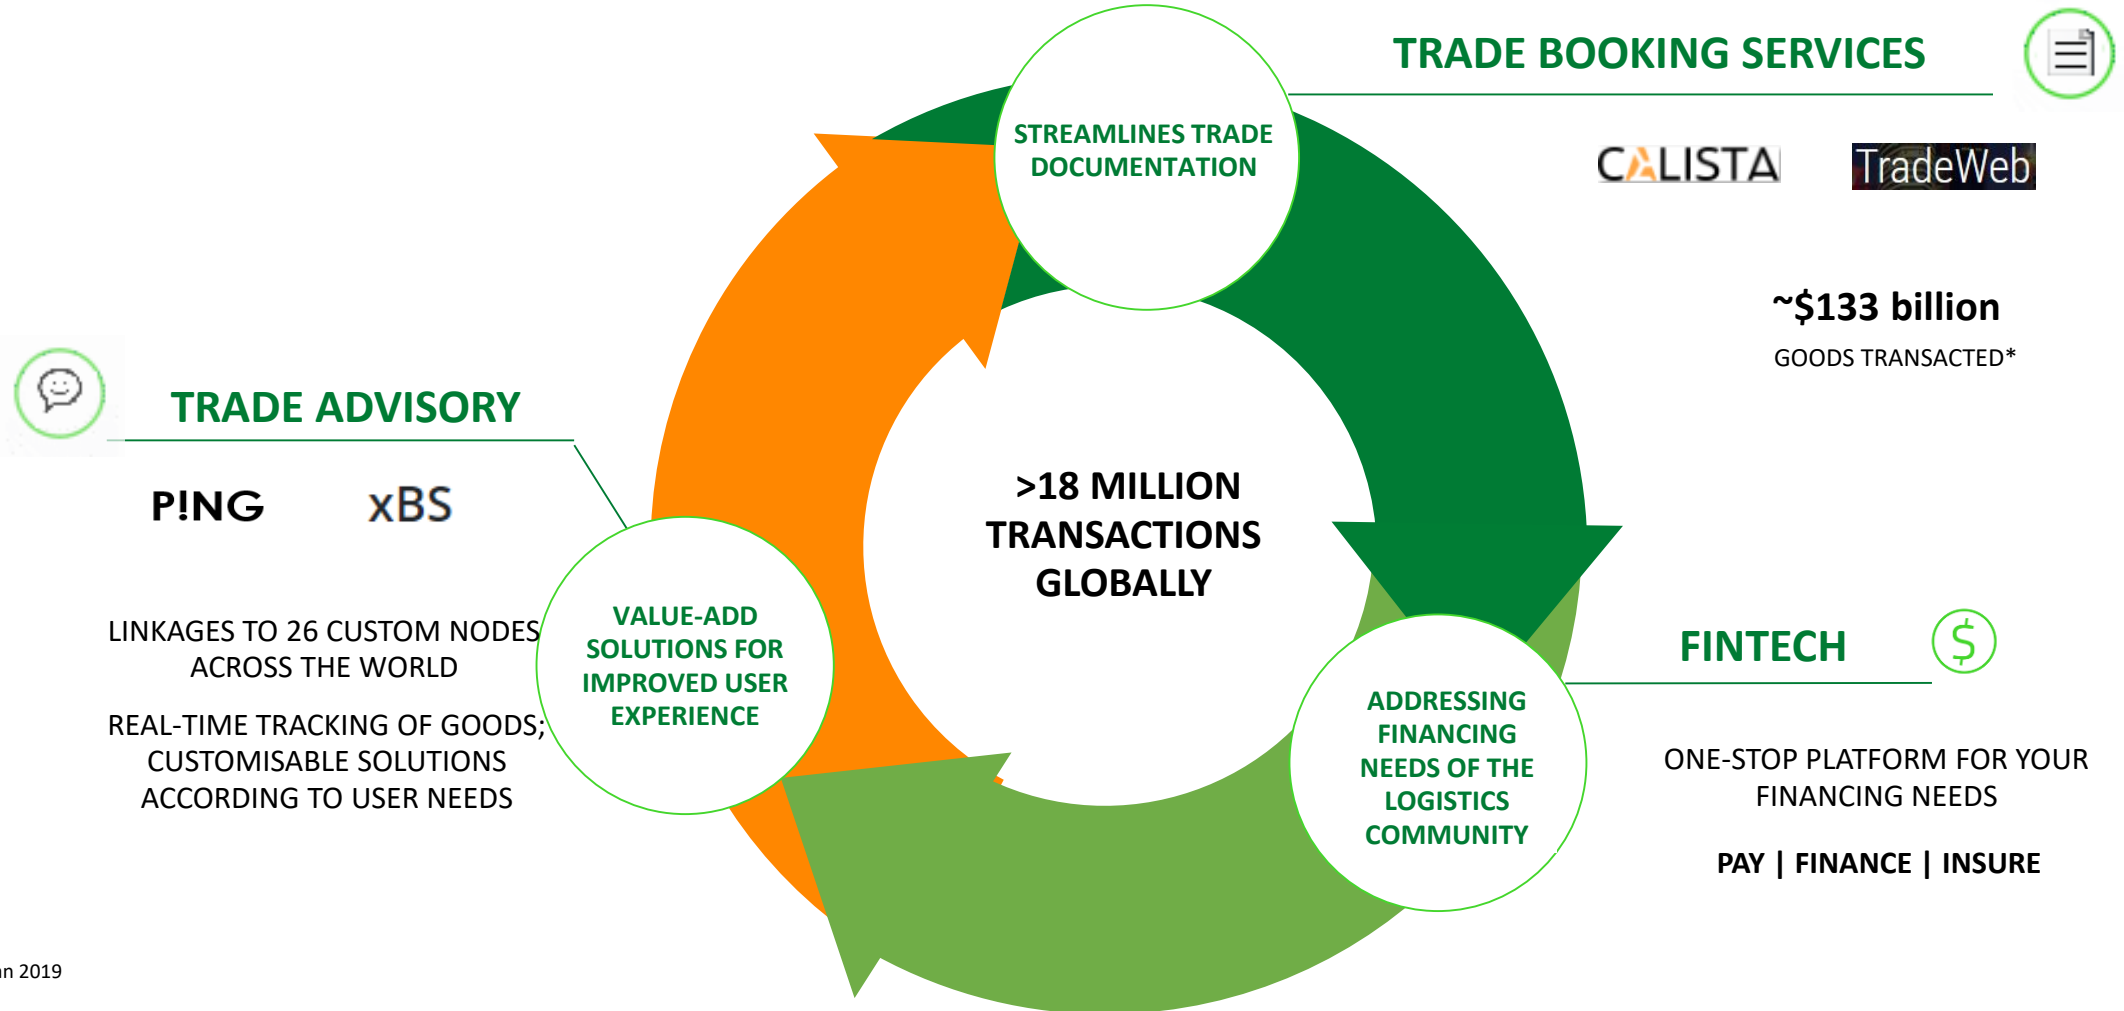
TRADE BOOKING SERVICES

CALISTA TradeWeb

~$133 billion

GOODS TRANSACTED*

STREAMLINES TRADE DOCUMENTATION

TRADE ADVISORY

P!NG xBS

LINKAGES TO 26 CUSTOM NODES ACROSS THE WORLD

REAL-TIME TRACKING OF GOODS; CUSTOMISABLE SOLUTIONS ACCORDING TO USER NEEDS

VALUE-ADD SOLUTIONS FOR IMPROVED USER EXPERIENCE

>18 MILLION TRANSACTIONS GLOBALLY

ADDRESSING FINANCING NEEDS OF THE LOGISTICS COMMUNITY

FINTECH

ONE-STOP PLATFORM FOR YOUR FINANCING NEEDS

PAY | FINANCE | INSURE

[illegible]n 2019